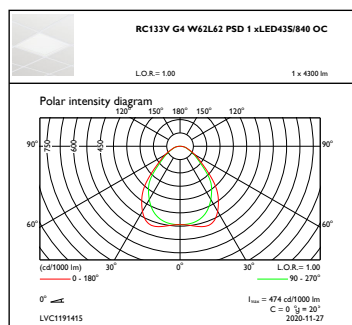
RC133V G4 W62L62 PSD 1 xLED43S/840 OC

L.O.R.= 1.00

1 x 4300 lm

Polar intensity diagram

120° 150° 180° 150° 120°

90° 750 600 450 90°

60° 60°

(cd/1000 lm) 30° 0° 30° L.O.R.= 1.00

0 - 180°

90 - 270°

0°

$I_{max}$ = 474 cd/1000 lm

C = 0 $\gamma$ = 20°

LVC1191415

2020-11-27